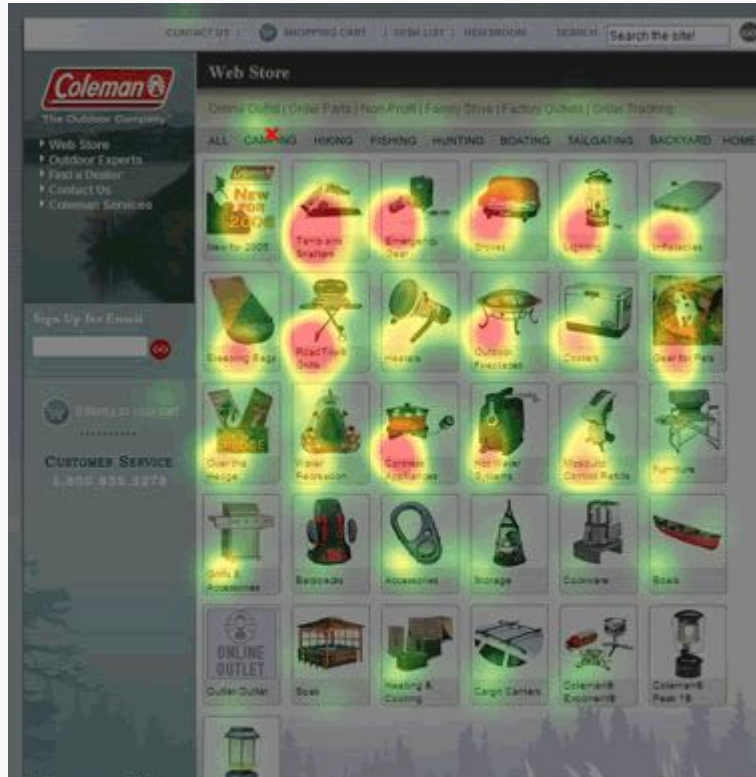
CONTACT US | SHOPPING CART | WISH LIST | NEWSROOM SEARCH Search the site!

Coleman
The Outdoor Company

Web Store

Online Outlet | Order Parts | Non-Profit | Family Store | Factory Outlets | Order Tracking

ALL CAMPING HIKING FISHING HUNTING BOATING TAILGATING BACKYARD HOME

▸ Web Store
▸ Outdoor Experts
▸ Find a Dealer
▸ Contact Us
▸ Coleman Services

New for 2008
New for 2008
Tents and Shelters
Emergency Gear
Stoves
Lighting
Inflatables

Sign Up for Email

Sleeping Bags
RoadTrip® Grills
Heaters
Outdoor Fireplaces
Coolers
Gear for Pets

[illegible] items in your cart

CUSTOMER SERVICE
1-800 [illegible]

Over the Hedge
Water Recreation
Camping Appliances
Hot Water Systems
Mosquito Control Items
Furniture

Grills & Accessories
Backpacks
Accessories
Storage
Cookware
Boats

ONLINE OUTLET
Outlet Outlet
Boats
Heating & Cooling
Cargo Carriers
Coleman® Exponent®
Coleman® Peak 1®